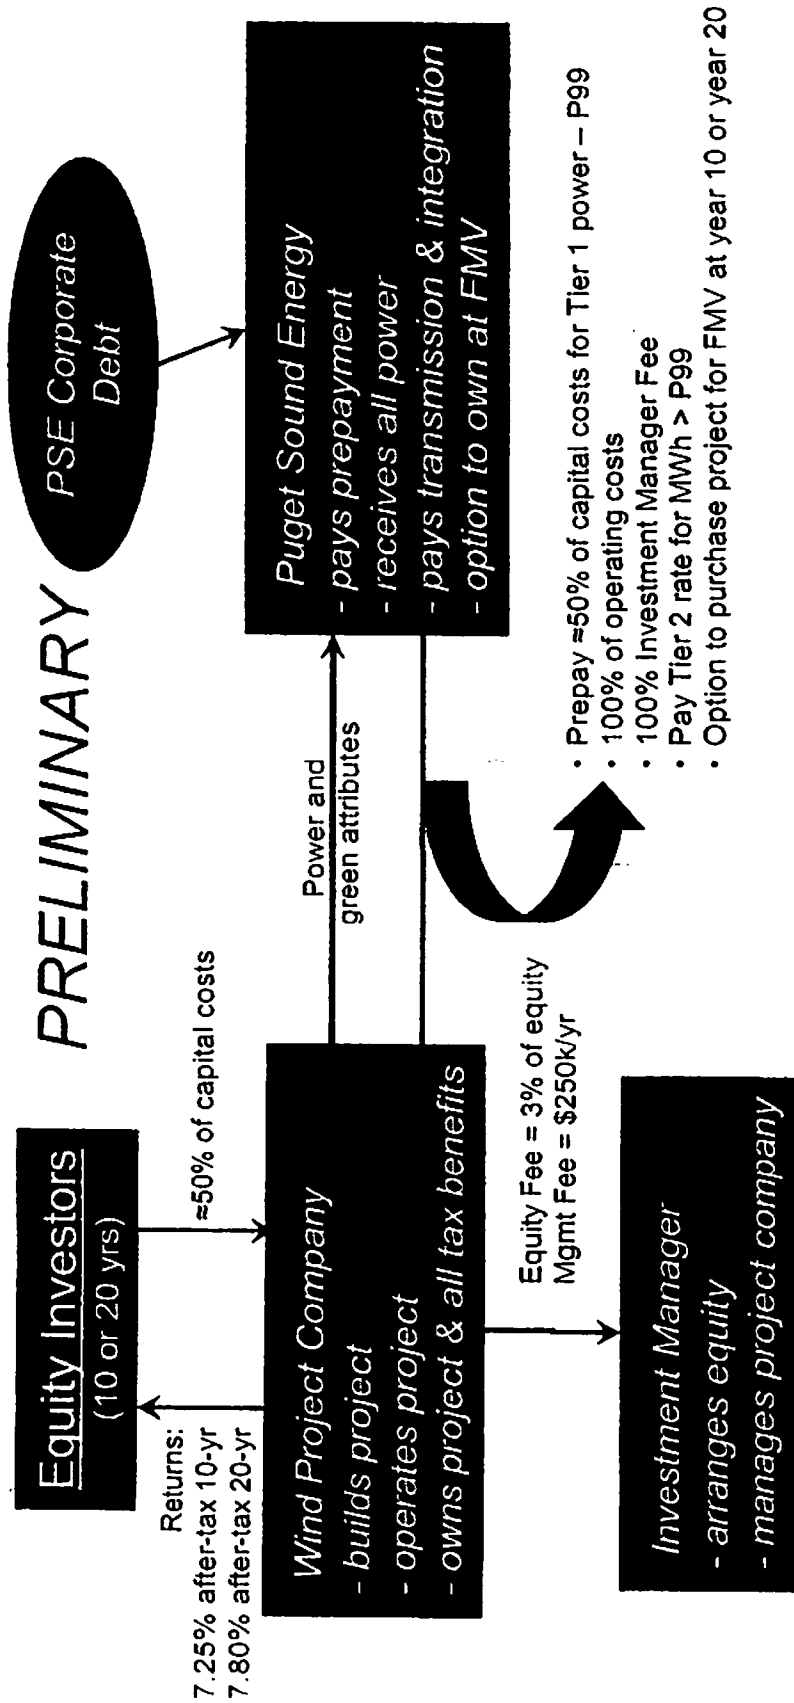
PRELIMINARY

Equity Investors
(10 or 20 yrs)

Returns:
7.25% after-tax 10-yr
7.80% after-tax 20-yr

≈50% of capital costs

Wind Project Company
- builds project
- operates project
- owns project & all tax benefits

Power and green attributes

PSE Corporate Debt

Puget Sound Energy
- pays prepayment
- receives all power
- pays transmission & integration
- option to own at FMV

Equity Fee = 3% of equity
Mgmt Fee = $250k/yr

Investment Manager
- arranges equity
- manages project company

· Prepay ≈50% of capital costs for Tier 1 power – P99
· 100% of operating costs
· 100% Investment Manager Fee
· Pay Tier 2 rate for MWh > P99
· Option to purchase project for FMV at year 10 or year 20